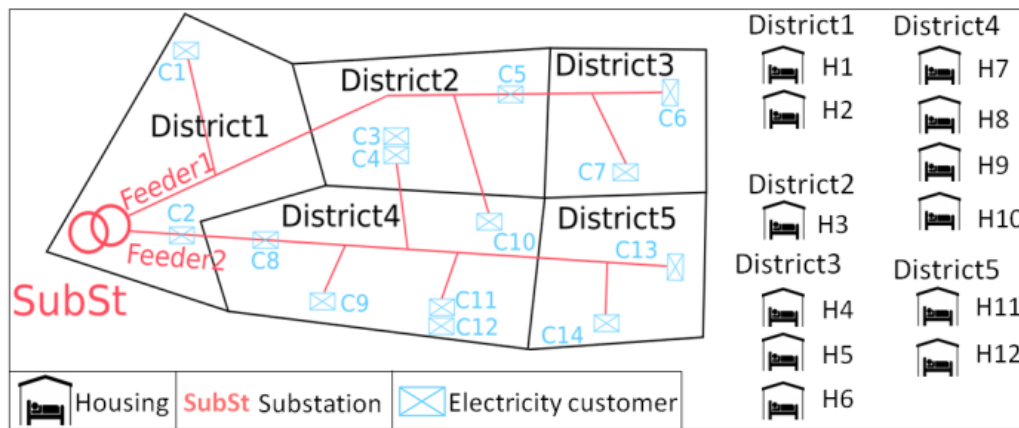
C1
District1
District2
C5
District3
C6
C3
C4
C7
Feeder1
C2
District4
District5
C10
C13
C8
Feeder2
SubSt
C9
C11
C12
C14

District1
H1
H2
District2
H3
District3
H4
H5
H6
District4
H7
H8
H9
H10
District5
H11
H12

Housing SubSt Substation Electricity customer